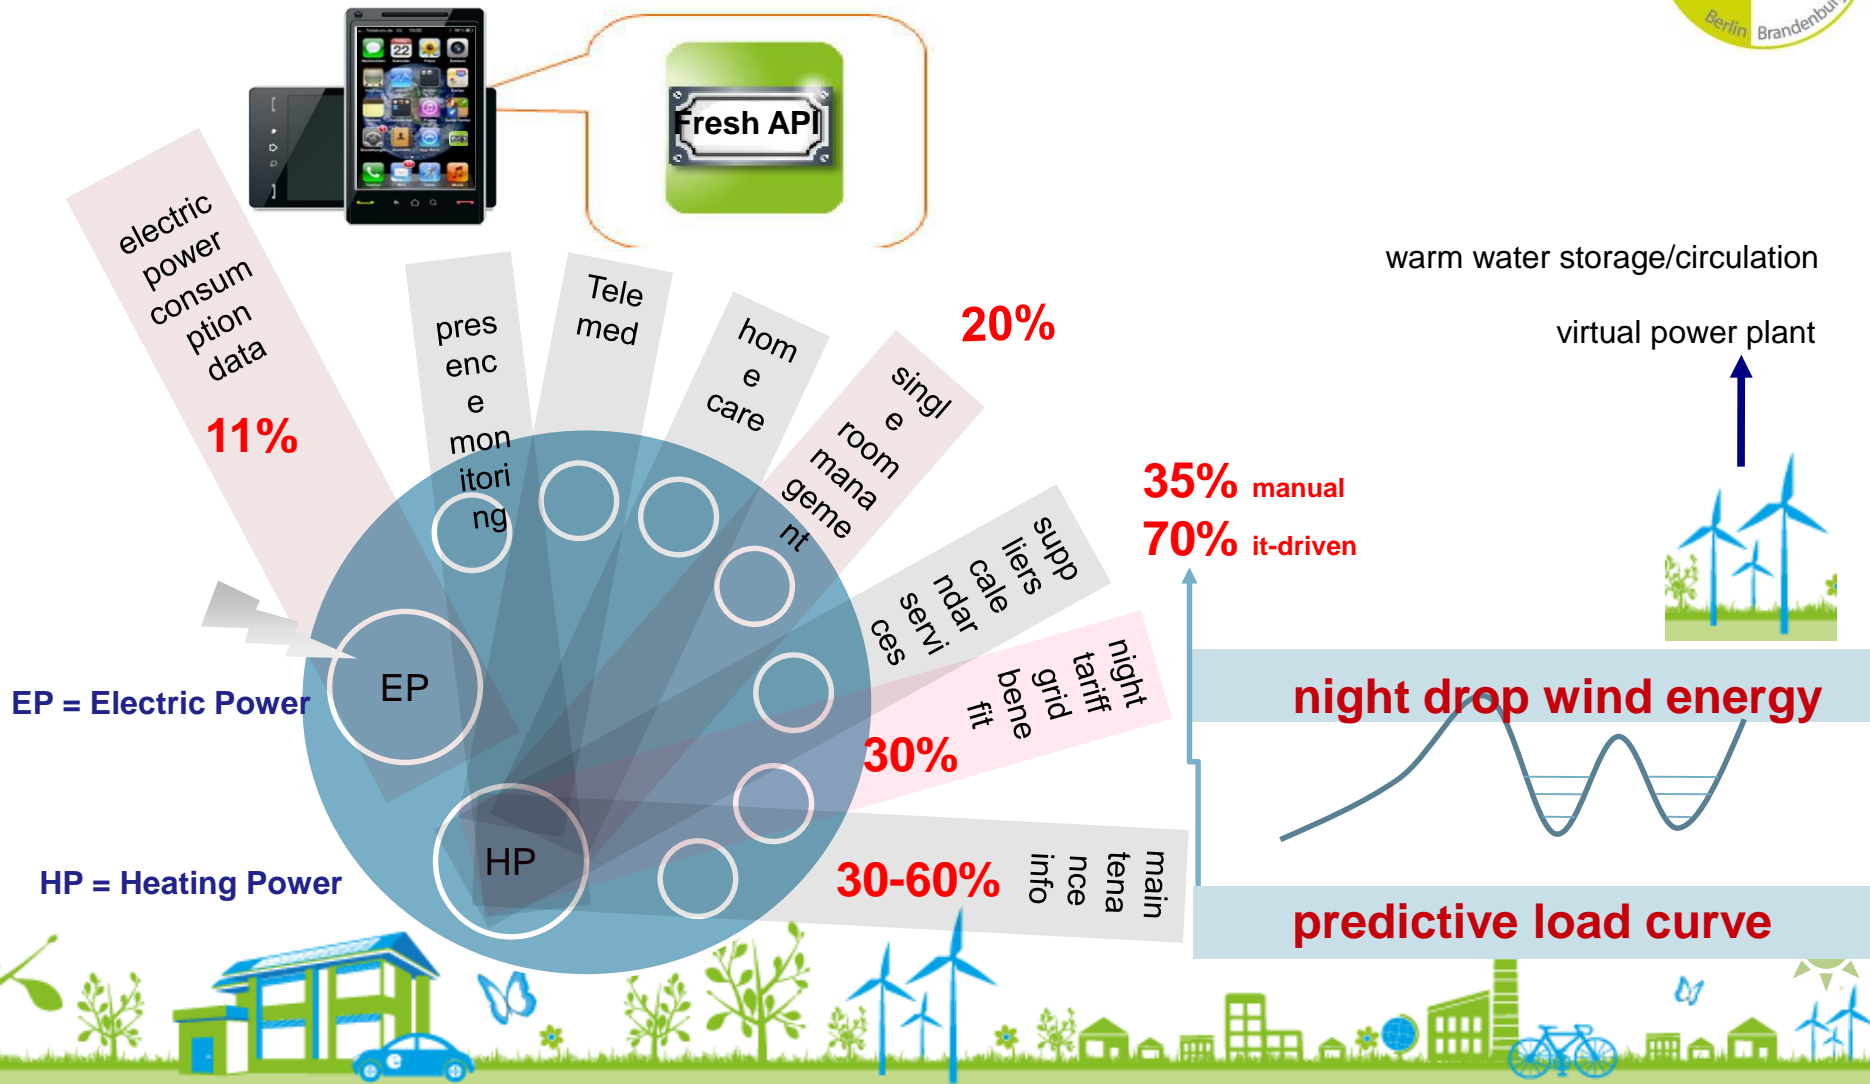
Berlin Brandenbur

Fresh API

electric power consumption data

11%

presence monitoring

Telemed

home care

single room management

20%

suppliers calendar services

night tariff grid benefit

30%

maintenance info

30-60%

35% manual

70% it-driven

warm water storage/circulation

virtual power plant

night drop wind energy

predictive load curve

EP

HP

EP = Electric Power

HP = Heating Power